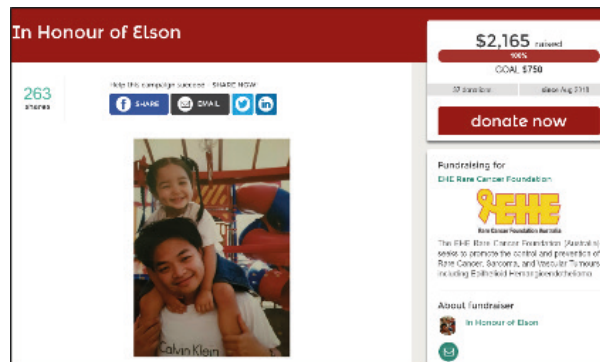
In Honour of Elson

263
shares

Help this campaign succeed - SHARE NOW

SHARE
EMAIL

Calvin Klein

$2,165 raised
100%
GOAL $750
37 donations
since Aug 2018

donate now

Fundraising for
EHE Rare Cancer Foundation

EHE
Rare Cancer Foundation Australia

The EHE Rare Cancer Foundation (Australia) seeks to promote the control and prevention of Rare Cancer, Sarcoma, and Vascular Tumours including Epithelioid Hemangioendothelioma

About fundraiser
In Honour of Elson